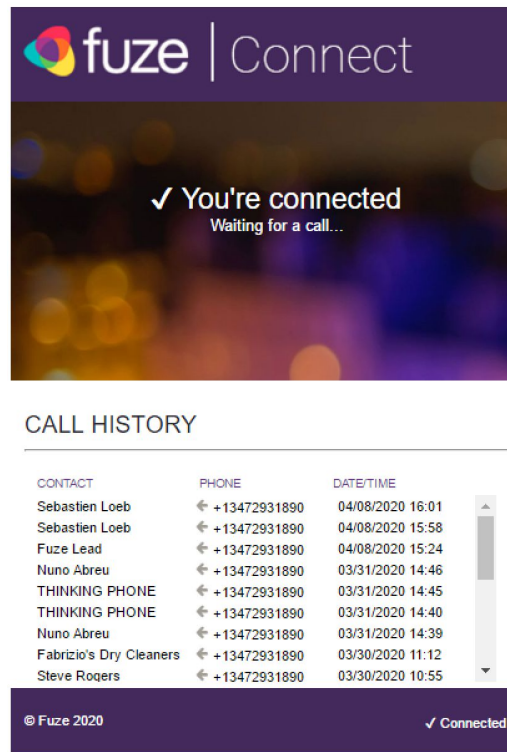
fuze | Connect

✓ You're connected
Waiting for a call...

CALL HISTORY

| CONTACT | PHONE | DATE/TIME |
|---|---|---|
| Sebastien Loeb | +13472931890 | 04/08/2020 16:01 |
| Sebastien Loeb | +13472931890 | 04/08/2020 15:58 |
| Fuze Lead | +13472931890 | 04/08/2020 15:24 |
| Nuno Abreu | +13472931890 | 03/31/2020 14:46 |
| THINKING PHONE | +13472931890 | 03/31/2020 14:45 |
| THINKING PHONE | +13472931890 | 03/31/2020 14:40 |
| Nuno Abreu | +13472931890 | 03/31/2020 14:39 |
| Fabrizio's Dry Cleaners | +13472931890 | 03/30/2020 11:12 |
| Steve Rogers | +13472931890 | 03/30/2020 10:55 |

© Fuze 2020

✓ Connected